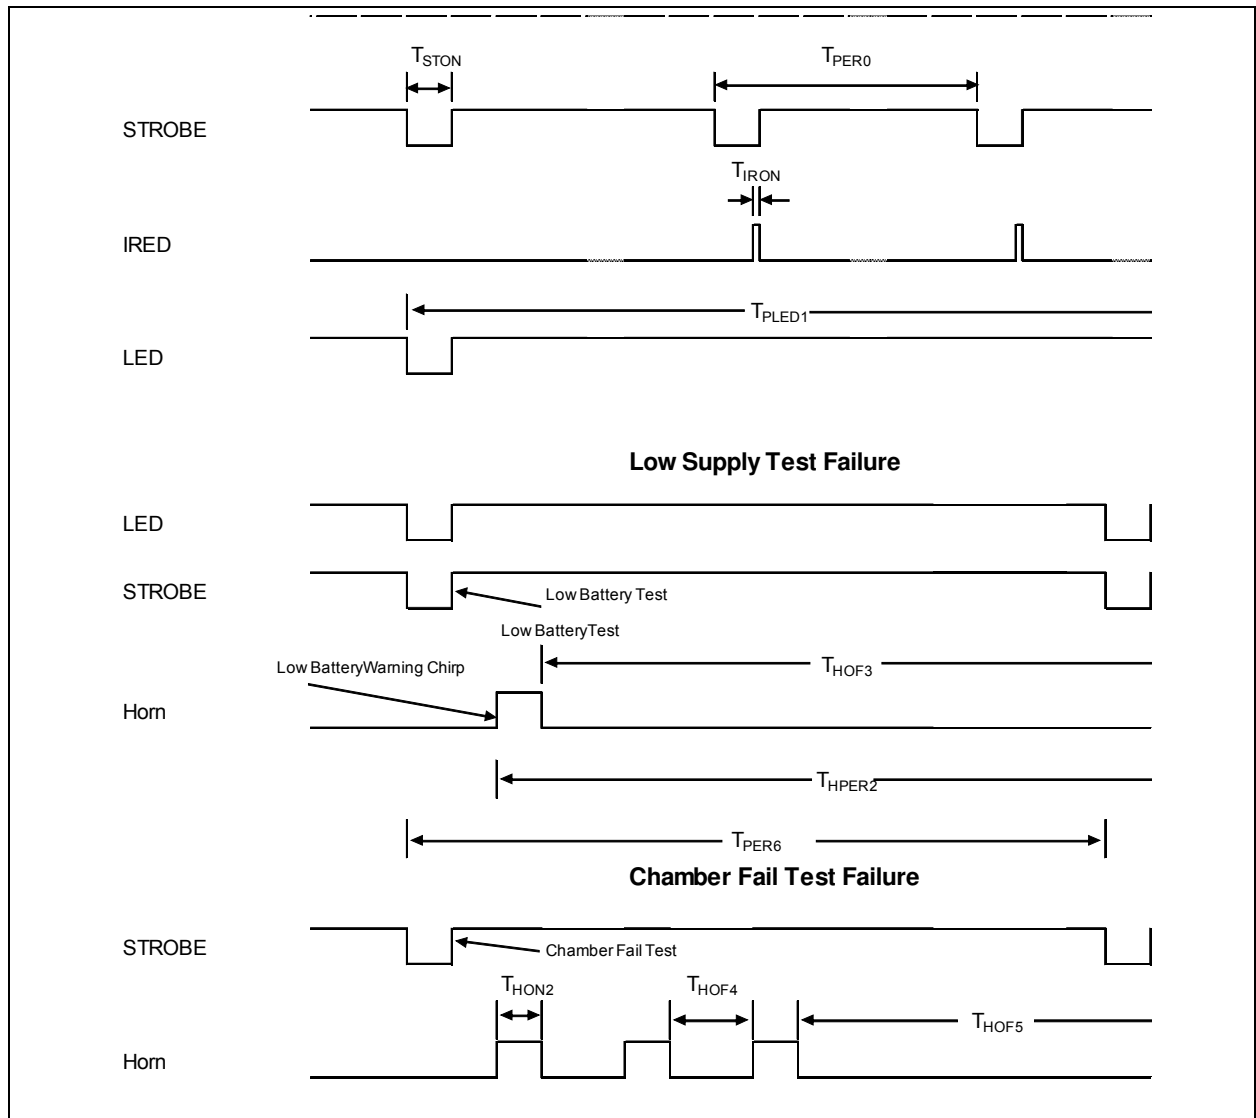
$T_{STON}$

$T_{PER0}$

STROBE

$T_{IRON}$

IRED

$T_{PLED1}$

LED

Low Supply Test Failure

LED

STROBE

Low Battery Test

Low BatteryTest

Low BatteryWarning Chirp

$T_{HOF3}$

Horn

$T_{HPER2}$

$T_{PER6}$

Chamber Fail Test Failure

STROBE

Chamber Fail Test

$T_{HON2}$

$T_{HOF4}$

$T_{HOF5}$

Horn